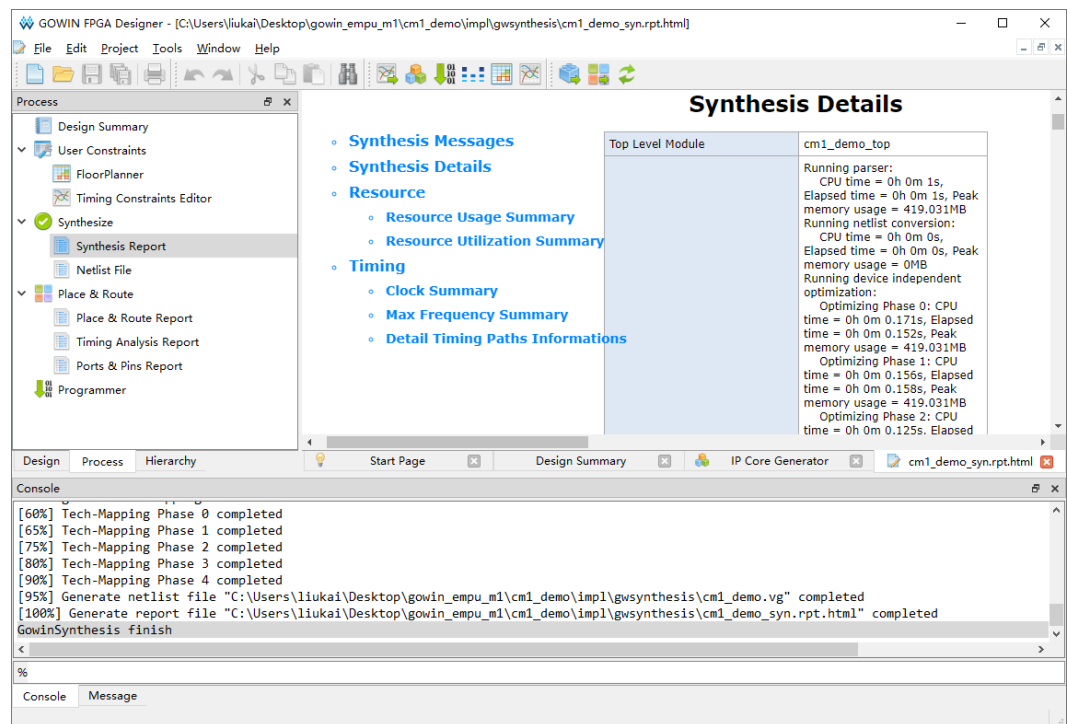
GOWIN FPGA Designer - [C:\Users\liukai\Desktop\gowin_empu_m1\cm1_demo\impl\gwsynthesis\cm1_demo_syn.rpt.html]

File Edit Project Tools Window Help

Process

Design Summary
User Constraints
FloorPlanner
Timing Constraints Editor
Synthesize
Synthesis Report
Netlist File
Place & Route
Place & Route Report
Timing Analysis Report
Ports & Pins Report
Programmer

Design Process Hierarchy

Synthesis Details

- Synthesis Messages
- Synthesis Details
- Resource
  - Resource Usage Summary
  - Resource Utilization Summary
- Timing
  - Clock Summary
  - Max Frequency Summary
  - Detail Timing Paths Informations

| Top Level Module | cm1_demo_top |
|---|---|
| | Running parser: CPU time = 0h 0m 1s, Elapsed time = 0h 0m 1s, Peak memory usage = 419.031MB Running netlist conversion: CPU time = 0h 0m 0s, Elapsed time = 0h 0m 0s, Peak memory usage = 0MB Running device independent optimization: Optimizing Phase 0: CPU time = 0h 0m 0.171s, Elapsed time = 0h 0m 0.152s, Peak memory usage = 419.031MB Optimizing Phase 1: CPU time = 0h 0m 0.156s, Elapsed time = 0h 0m 0.158s, Peak memory usage = 419.031MB Optimizing Phase 2: CPU time = 0h 0m 0.125s, Elapsed |

Start Page Design Summary IP Core Generator cm1_demo_syn.rpt.html

Console

[60%] Tech-Mapping Phase 0 completed
[65%] Tech-Mapping Phase 1 completed
[75%] Tech-Mapping Phase 2 completed
[80%] Tech-Mapping Phase 3 completed
[90%] Tech-Mapping Phase 4 completed
[95%] Generate netlist file "C:\Users\liukai\Desktop\gowin_empu_m1\cm1_demo\impl\gwsynthesis\cm1_demo.vg" completed
[100%] Generate report file "C:\Users\liukai\Desktop\gowin_empu_m1\cm1_demo\impl\gwsynthesis\cm1_demo_syn.rpt.html" completed
GowinSynthesis finish

%

Console Message